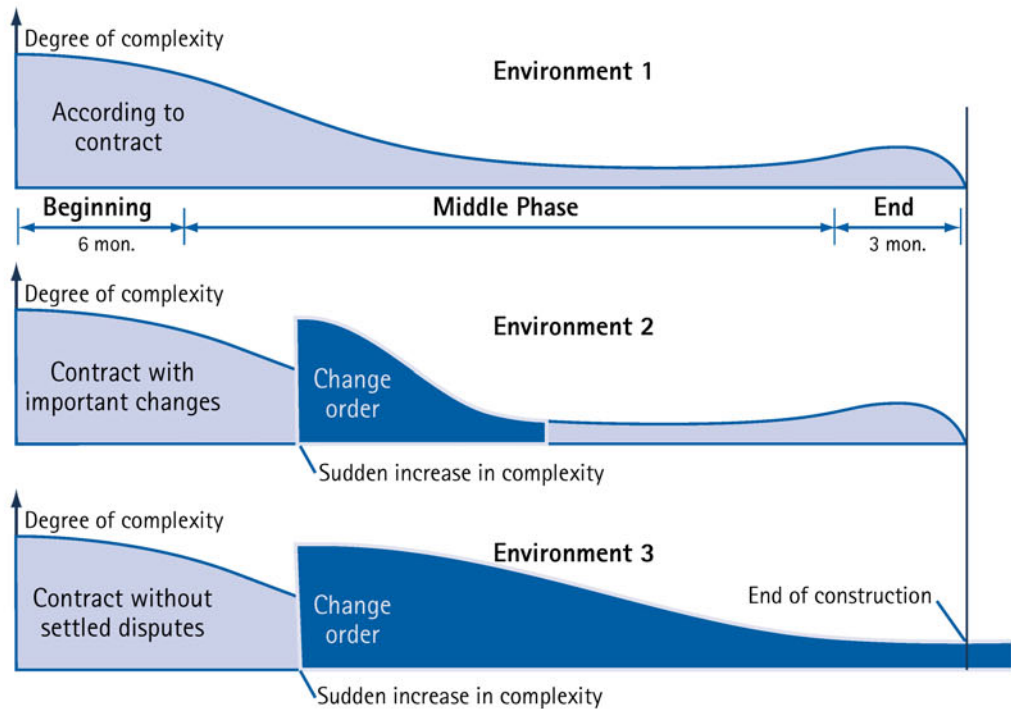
Degree of complexity

Environment 1

According to contract

Beginning

6 mon.

Middle Phase

End

3 mon.

Degree of complexity

Environment 2

Contract with important changes

Change order

Sudden increase in complexity

Degree of complexity

Environment 3

Contract without settled disputes

Change order

End of construction

Sudden increase in complexity